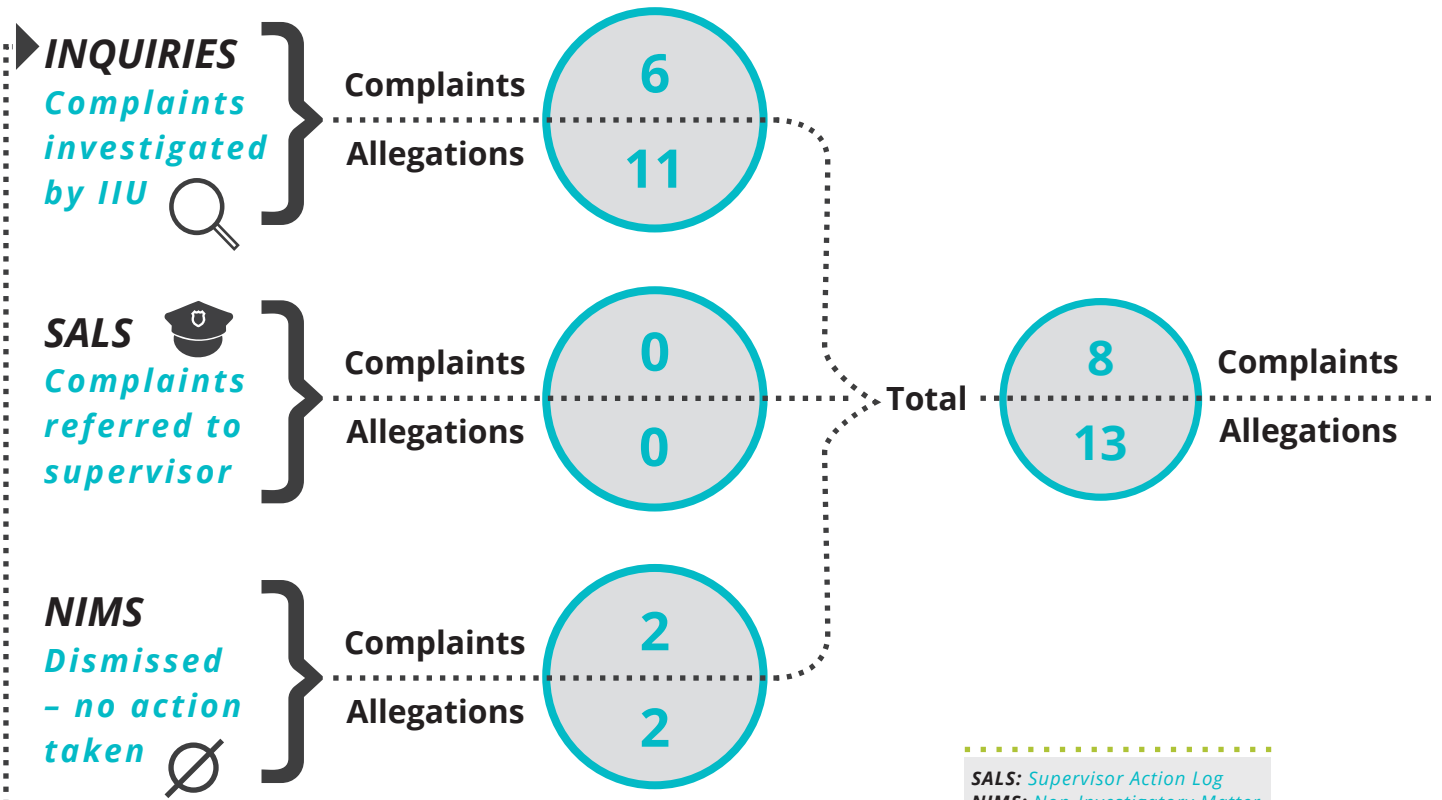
INQUIRIES
Complaints investigated by IIU

Complaints 6
Allegations 11

SALS
Complaints referred to supervisor

Complaints 0
Allegations 0

NIMS
Dismissed – no action taken

Complaints 2
Allegations 2

Total
8 Complaints
13 Allegations

SALS: Supervisor Action Log
NIMS: Non-Investigatory Matter